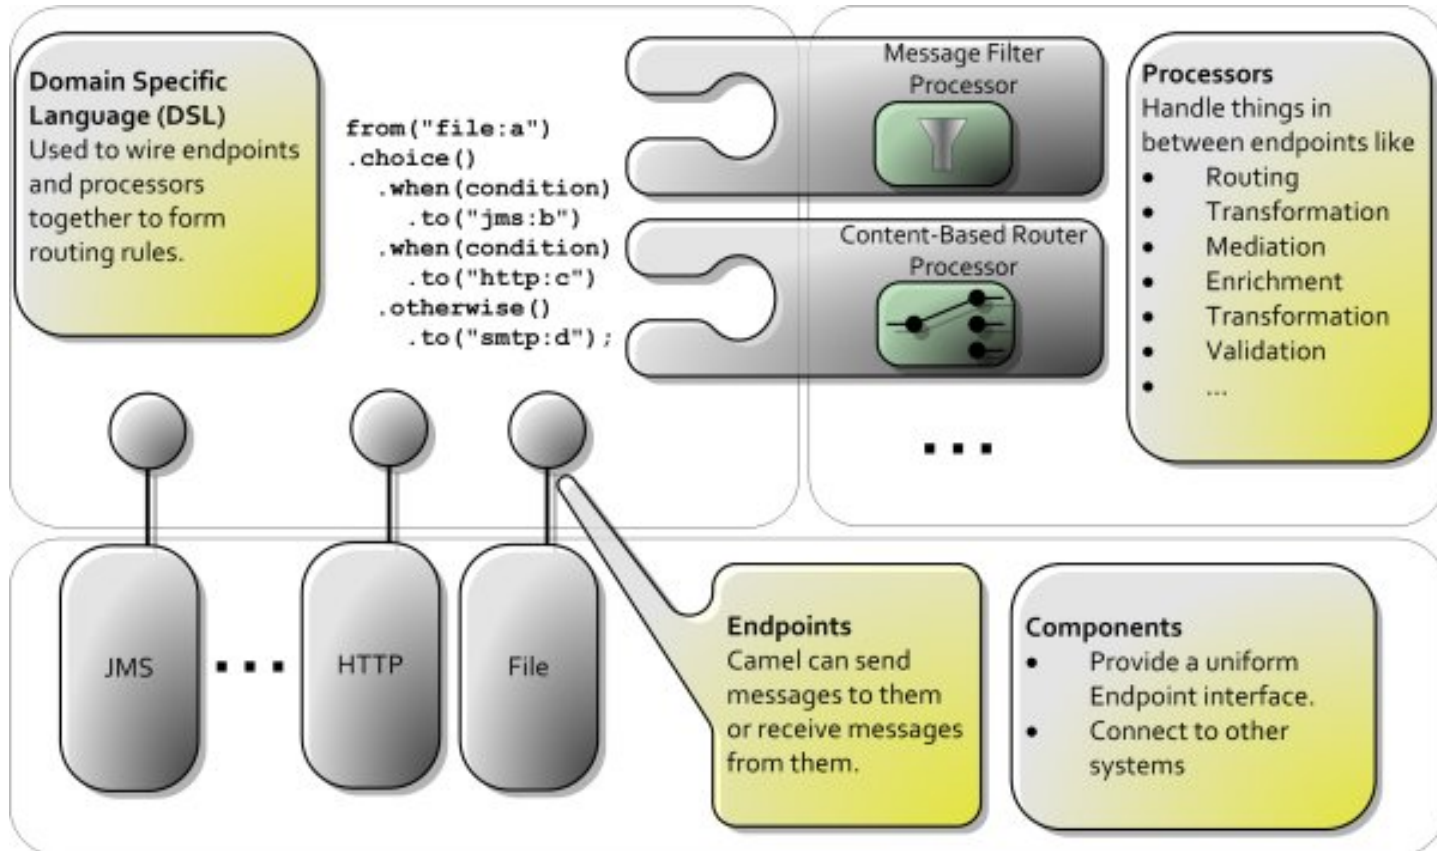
**Domain Specific Language (DSL)**
Used to wire endpoints and processors together to form routing rules.

```
from("file:a")
.choice()
  .when(condition)
    .to("jms:b")
  .when(condition)
    .to("http:c")
  .otherwise()
    .to("smtp:d");
```

Message Filter Processor

Content-Based Router Processor

...

**Processors**
Handle things in between endpoints like
- Routing
- Transformation
- Mediation
- Enrichment
- Transformation
- Validation
- ...

JMS ... HTTP File

**Endpoints**
Camel can send messages to them or receive messages from them.

**Components**
- Provide a uniform Endpoint interface.
- Connect to other systems